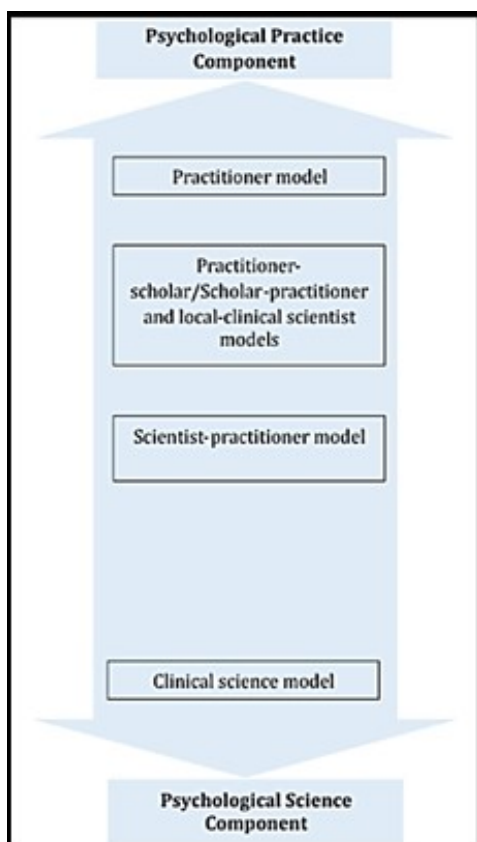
Psychological Practice Component

Practitioner model

Practitioner-scholar/Scholar-practitioner and local-clinical scientist models

Scientist-practitioner model

Clinical science model

Psychological Science Component